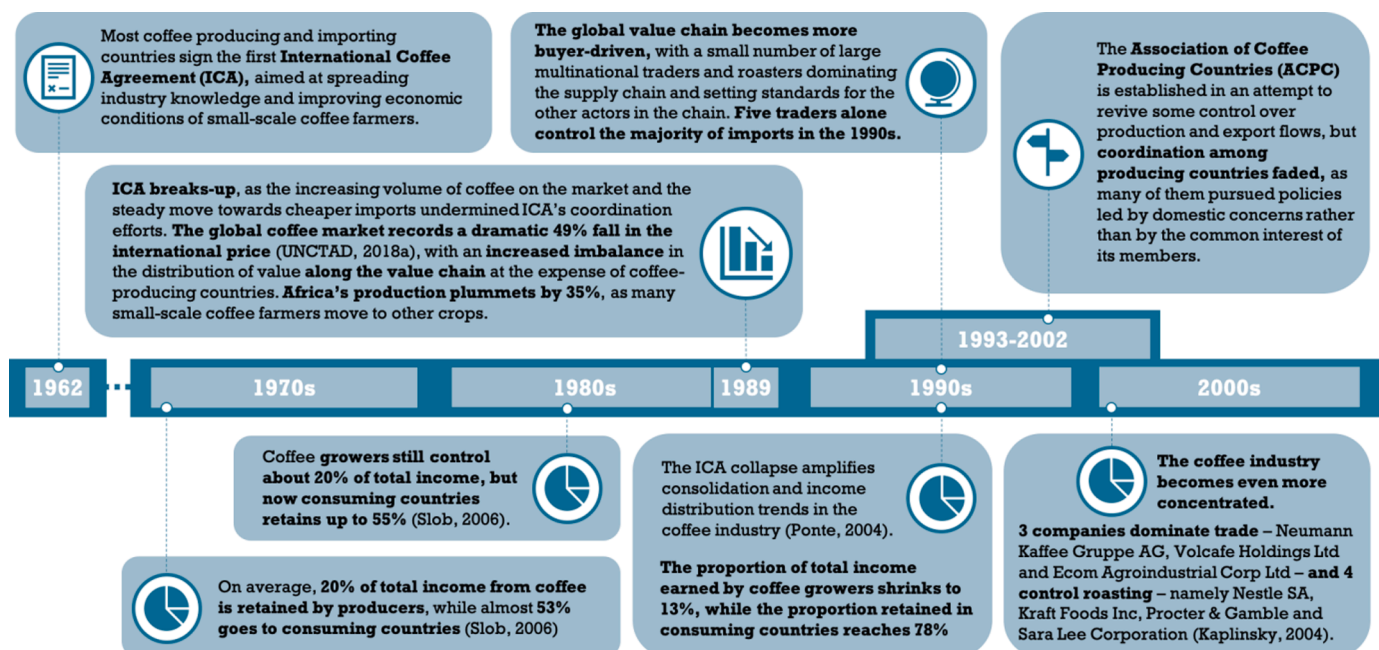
Most coffee producing and importing countries sign the first International Coffee Agreement (ICA), aimed at spreading industry knowledge and improving economic conditions of small-scale coffee farmers.

The global value chain becomes more buyer-driven, with a small number of large multinational traders and roasters dominating the supply chain and setting standards for the other actors in the chain. Five traders alone control the majority of imports in the 1990s.

The Association of Coffee Producing Countries (ACPC) is established in an attempt to revive some control over production and export flows, but coordination among producing countries faded, as many of them pursued policies led by domestic concerns rather than by the common interest of its members.

ICA breaks-up, as the increasing volume of coffee on the market and the steady move towards cheaper imports undermined ICA's coordination efforts. The global coffee market records a dramatic 49% fall in the international price (UNCTAD, 2018a), with an increased imbalance in the distribution of value along the value chain at the expense of coffee-producing countries. Africa's production plummets by 35%, as many small-scale coffee farmers move to other crops.

1993-2002

1962

1970s

1980s

1989

1990s

2000s

Coffee growers still control about 20% of total income, but now consuming countries retains up to 55% (Slob, 2006).

The ICA collapse amplifies consolidation and income distribution trends in the coffee industry (Ponte, 2004).

The proportion of total income earned by coffee growers shrinks to 13%, while the proportion retained in consuming countries reaches 78%

The coffee industry becomes even more concentrated.

3 companies dominate trade – Neumann Kaffee Gruppe AG, Volcafe Holdings Ltd and Ecom Agroindustrial Corp Ltd – and 4 control roasting – namely Nestle SA, Kraft Foods Inc, Procter & Gamble and Sara Lee Corporation (Kaplinsky, 2004).

On average, 20% of total income from coffee is retained by producers, while almost 53% goes to consuming countries (Slob, 2006)